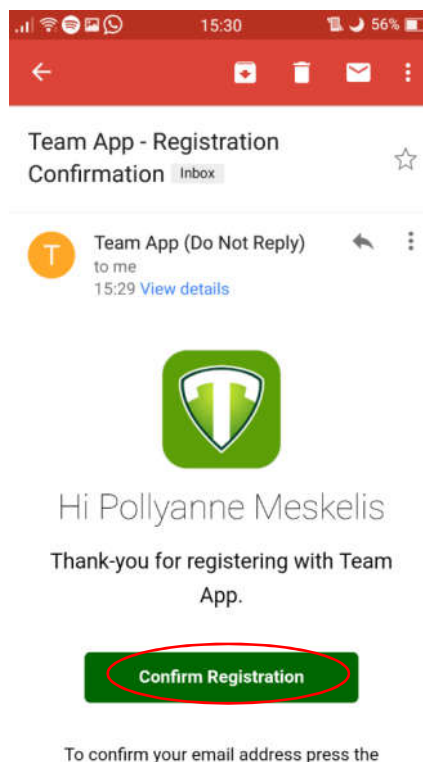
15:30 56%

Team App - Registration Confirmation Inbox

T

Team App (Do Not Reply)
to me
15:29 View details

T

Hi Pollyanne Meskelis

Thank-you for registering with Team App.

Confirm Registration

To confirm your email address press the